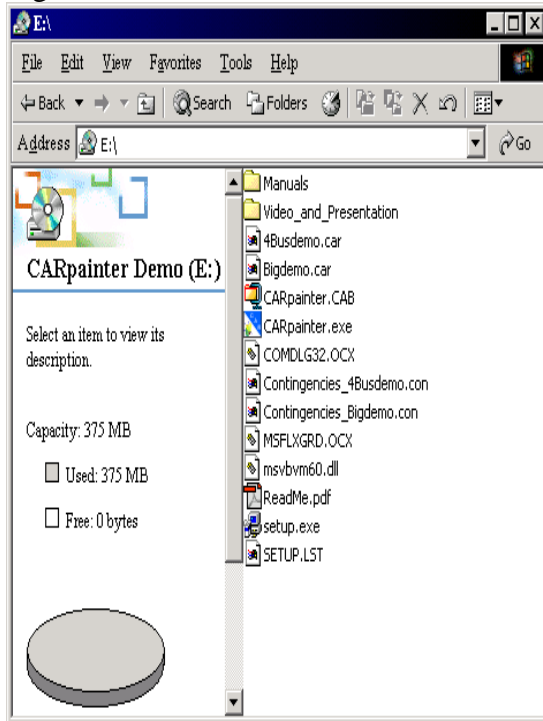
E:\

File Edit View Favorites Tools Help

Back Search Folders

Address E:\ Go

CARpainter Demo (E:)

Select an item to view its description.

Capacity: 375 MB

Used: 375 MB

Free: 0 bytes

Manuals
Video_and_Presentation
4Busdemo.car
Bigdemo.car
CARpainter.CAB
CARpainter.exe
COMDLG32.OCX
Contingencies_4Busdemo.con
Contingencies_Bigdemo.con
MSFLXGRD.OCX
msvbvm60.dll
ReadMe.pdf
setup.exe
SETUP.LST